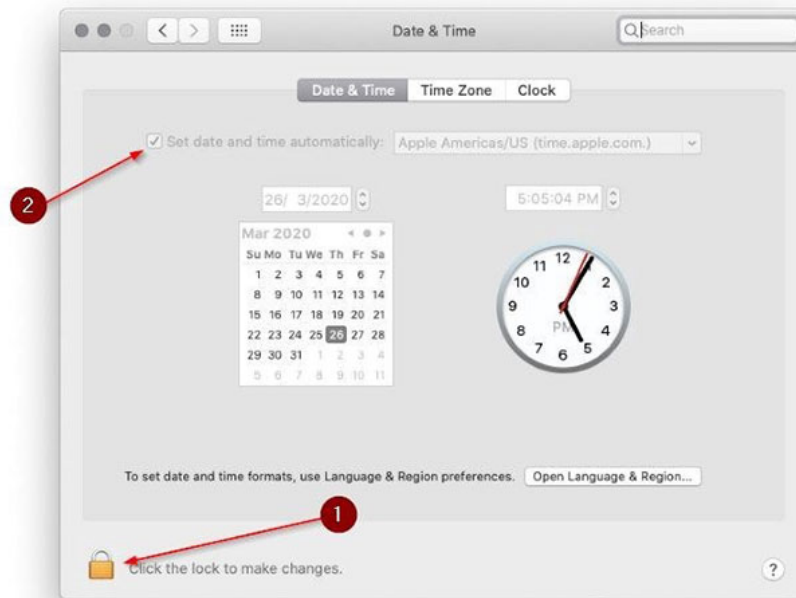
Date & Time

Search

Date & Time | Time Zone | Clock

Set date and time automatically: Apple Americas/US (time.apple.com.)

2

26/ 3/2020

5:05:04 PM

Mar 2020

| Su | Mo | Tu | We | Th | Fr | Sa |
|---|---|---|---|---|---|---|
| 1 | 2 | 3 | 4 | 5 | 6 | 7 |
| 8 | 9 | 10 | 11 | 12 | 13 | 14 |
| 15 | 16 | 17 | 18 | 19 | 20 | 21 |
| 22 | 23 | 24 | 25 | 26 | 27 | 28 |
| 29 | 30 | 31 | 1 | 2 | 3 | 4 |
| 5 | 6 | 7 | 8 | 9 | 10 | 11 |

12 11 10 9 8 7 6 5 4 3 2 1 PM

To set date and time formats, use Language & Region preferences. Open Language & Region...

1

Click the lock to make changes.

?